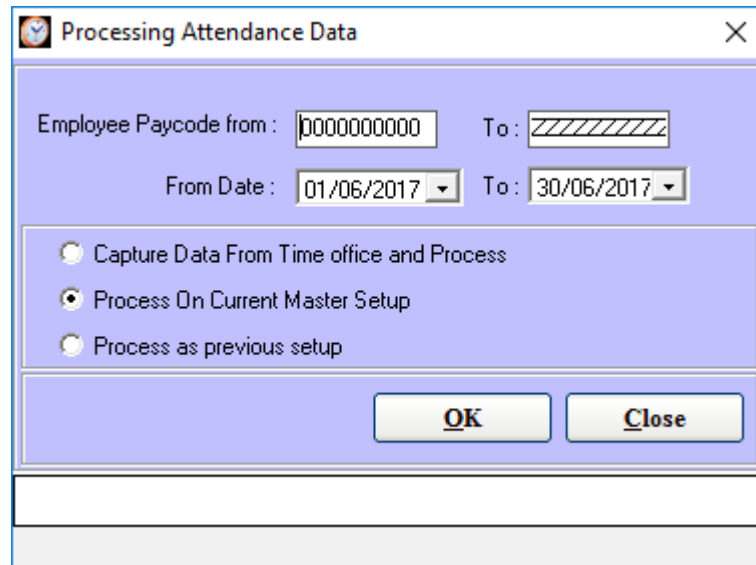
Processing Attendance Data

×

Employee Paycode from : 0000000000 To : ZZZZZZZZZZ

From Date : 01/06/2017 To : 30/06/2017

Capture Data From Time office and Process

Process On Current Master Setup

Process as previous setup

OK

Close